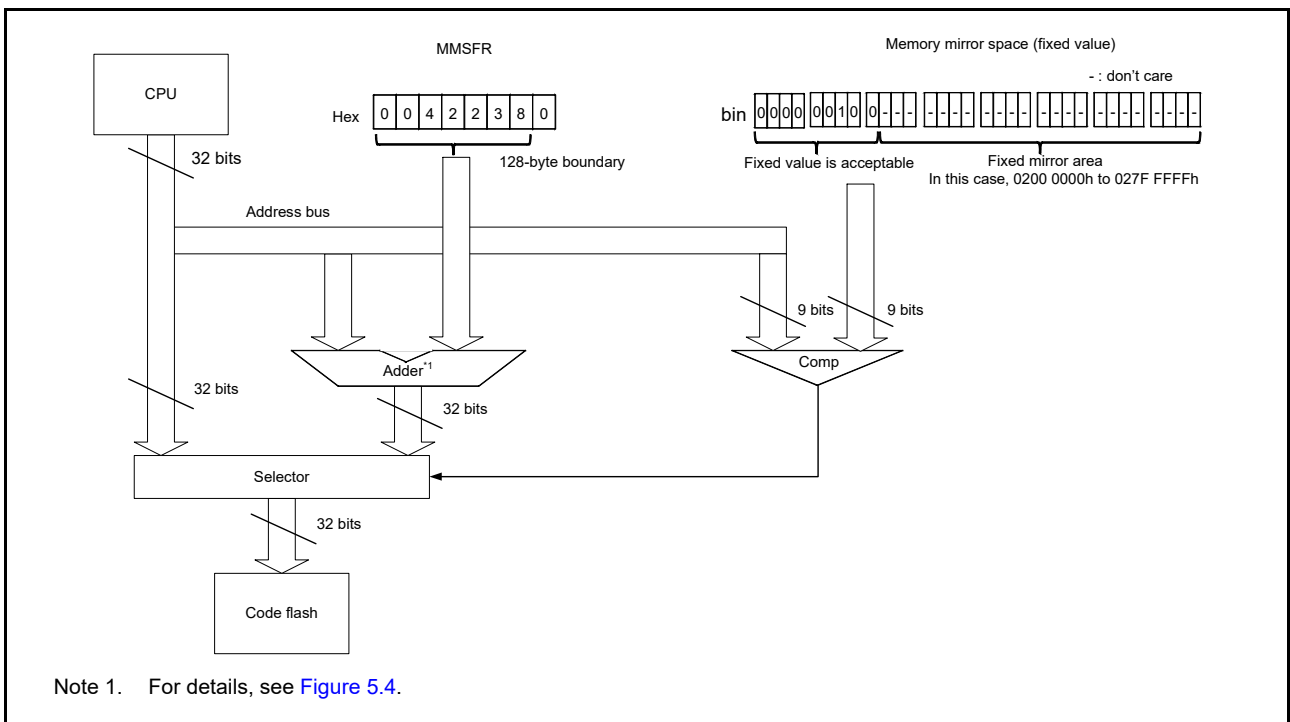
MMSFR

Memory mirror space (fixed value)

- : don't care

CPU

Hex

| 0 | 0 | 4 | 2 | 2 | 3 | 8 | 0 |
|---|---|---|---|---|---|---|---|

bin

| 0 | 0 | 0 | 0 | 0 | 0 | 1 | 0 | 0 | - | - | - | - | - | - | - | - | - | - | - | - | - | - | - | - | - | - | - | - | - | - | - |
|---|---|---|---|---|---|---|---|---|---|---|---|---|---|---|---|---|---|---|---|---|---|---|---|---|---|---|---|---|---|---|---|

32 bits

128-byte boundary

Fixed value is acceptable

Fixed mirror area
In this case, 0200 0000h to 027F FFFFh

Address bus

9 bits

9 bits

Adder*1

Comp

32 bits

32 bits

Selector

32 bits

Code flash

Note 1. For details, see Figure 5.4.